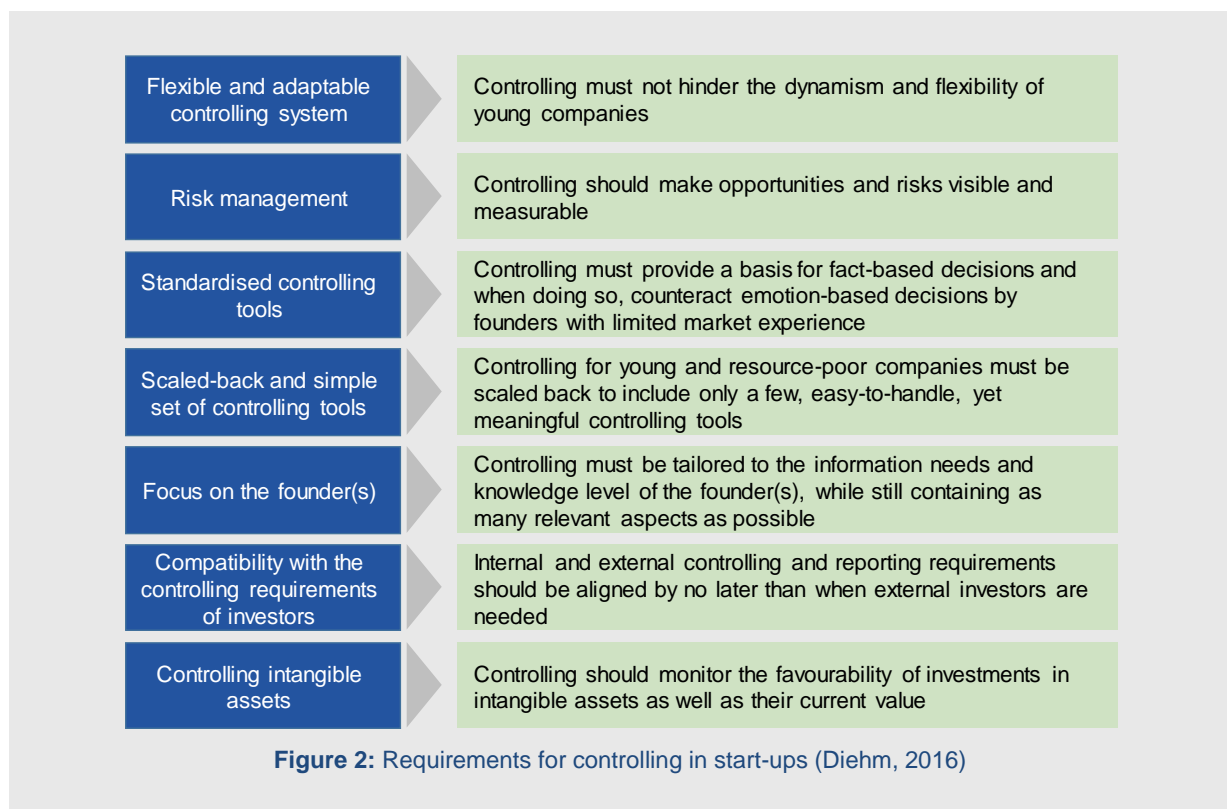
Flexible and adaptable controlling system

Controlling must not hinder the dynamism and flexibility of young companies

Risk management

Controlling should make opportunities and risks visible and measurable

Standardised controlling tools

Controlling must provide a basis for fact-based decisions and when doing so, counteract emotion-based decisions by founders with limited market experience

Scaled-back and simple set of controlling tools

Controlling for young and resource-poor companies must be scaled back to include only a few, easy-to-handle, yet meaningful controlling tools

Focus on the founder(s)

Controlling must be tailored to the information needs and knowledge level of the founder(s), while still containing as many relevant aspects as possible

Compatibility with the controlling requirements of investors

Internal and external controlling and reporting requirements should be aligned by no later than when external investors are needed

Controlling intangible assets

Controlling should monitor the favourability of investments in intangible assets as well as their current value

Figure 2: Requirements for controlling in start-ups (Diehm, 2016)